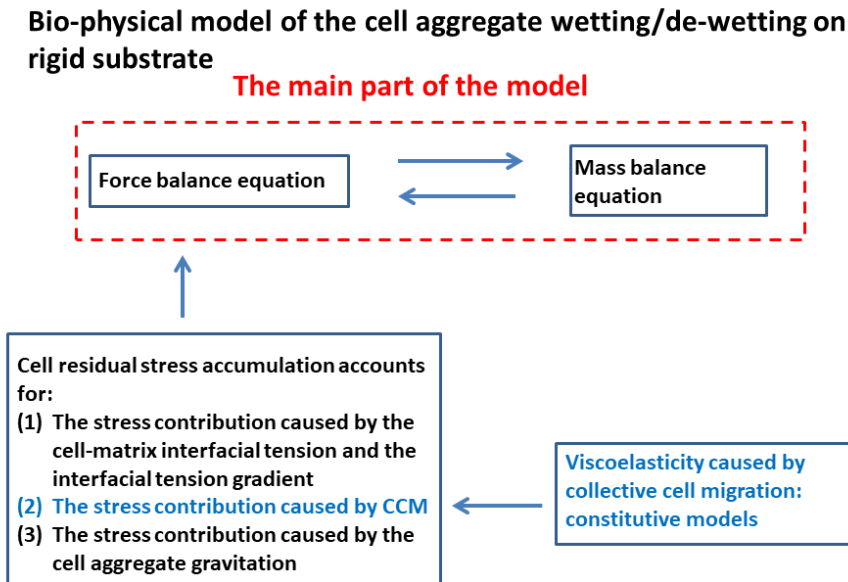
Bio-physical model of the cell aggregate wetting/de-wetting on rigid substrate

The main part of the model

Force balance equation

Mass balance equation

Cell residual stress accumulation accounts for:
(1) The stress contribution caused by the cell-matrix interfacial tension and the interfacial tension gradient
(2) The stress contribution caused by CCM
(3) The stress contribution caused by the cell aggregate gravitation

Viscoelasticity caused by collective cell migration: constitutive models